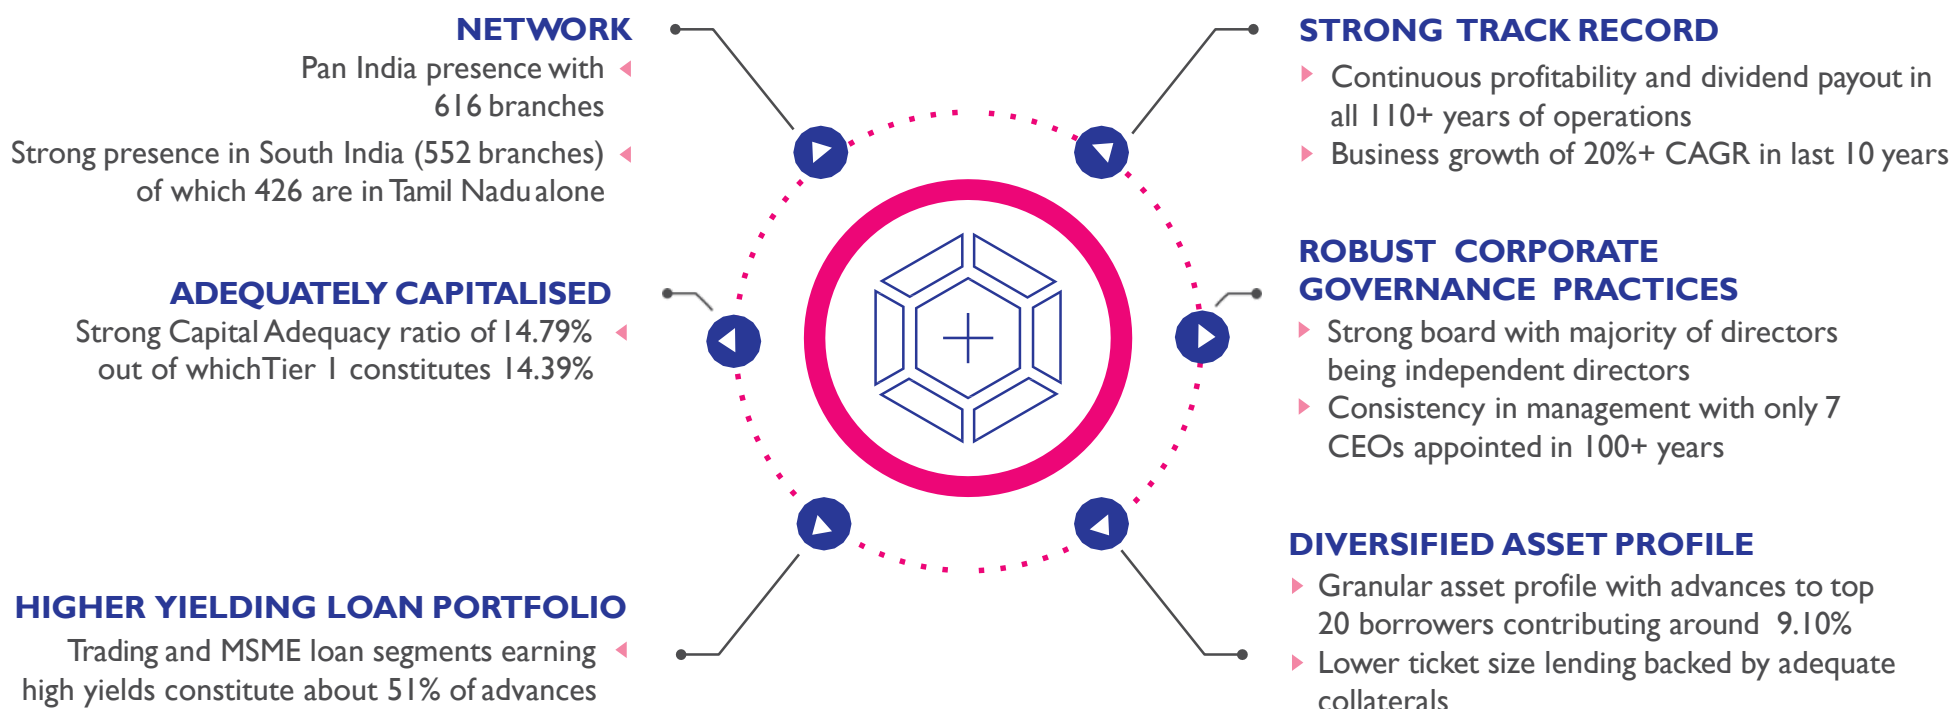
NETWORK
Pan India presence with 616 branches

Strong presence in South India (552 branches) of which 426 are in Tamil Nadu alone

ADEQUATELY CAPITALISED
Strong Capital Adequacy ratio of 14.79% out of which Tier I constitutes 14.39%

HIGHER YIELDING LOAN PORTFOLIO
Trading and MSME loan segments earning high yields constitute about 51% of advances

STRONG TRACK RECORD
Continuous profitability and dividend payout in all 110+ years of operations
Business growth of 20%+ CAGR in last 10 years

ROBUST CORPORATE GOVERNANCE PRACTICES
Strong board with majority of directors being independent directors
Consistency in management with only 7 CEOs appointed in 100+ years

DIVERSIFIED ASSET PROFILE
Granular asset profile with advances to top 20 borrowers contributing around 9.10%
Lower ticket size lending backed by adequate collaterals